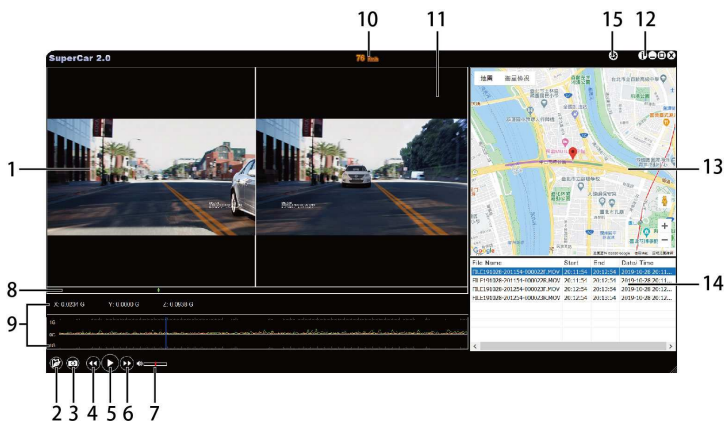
10
11
15
12
SuperCar 2.0
70 km/h
地圖
衛星極況
1
13
8
X: 0.0391 G
Y: 0.0000 G
Z: 0.0000 G
9
File Name
Start
End
Date/ Time
FILE191028-201154-000023F.MOV
20:11:54
20:12:54
2019-10-28 20:11...
FILE191028-201154-000023R.MOV
20:11:54
20:12:54
2019-10-28 20:11...
FILE191028-201254-000023F.MOV
20:12:54
20:13:54
2019-10-28 20:12...
FILE191028-201254-000023R.MOV
20:12:54
20:13:54
2019-10-28 20:12...
14
2
3
4
5
6
7